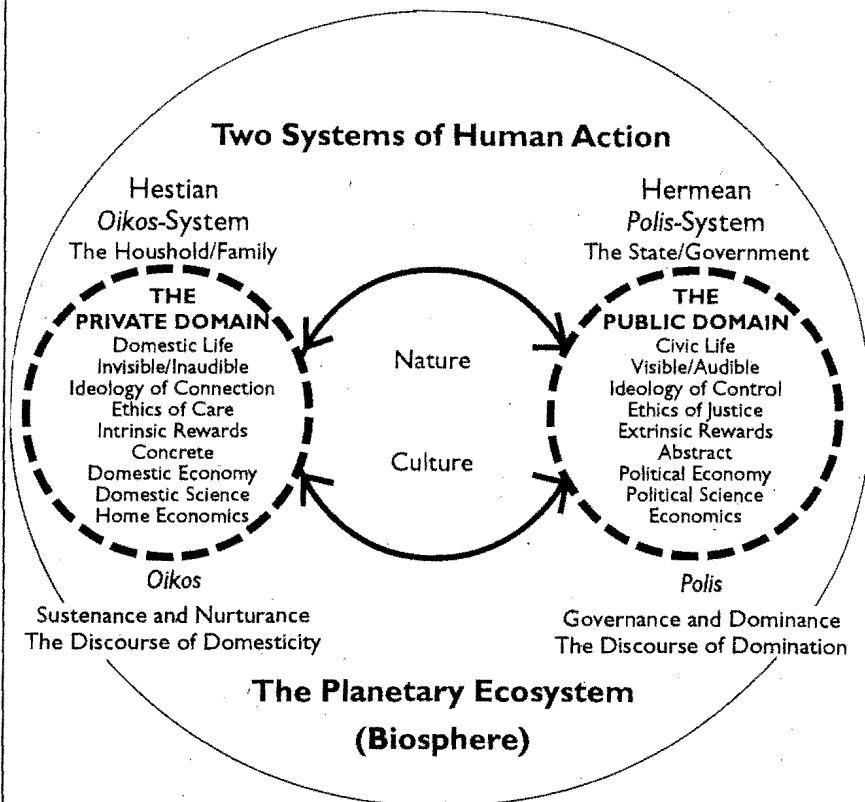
Two Systems of Human Action

Hestian
Oikos-System
The Houshold/Family

THE
PRIVATE DOMAIN
Domestic Life
Invisible/Inaudible
Ideology of Connection
Ethics of Care
Intrinsic Rewards
Concrete
Domestic Economy
Domestic Science
Home Economics

Oikos

Sustenance and Nurturance
The Discourse of Domesticity

Nature

Culture

Hermean
Polis-System
The State/Government

THE
PUBLIC DOMAIN
Civic Life
Visible/Audible
Ideology of Control
Ethics of Justice
Extrinsic Rewards
Abstract
Political Economy
Political Science
Economics

Polis

Governance and Dominance
The Discourse of Domination

The Planetary Ecosystem
(Biosphere)